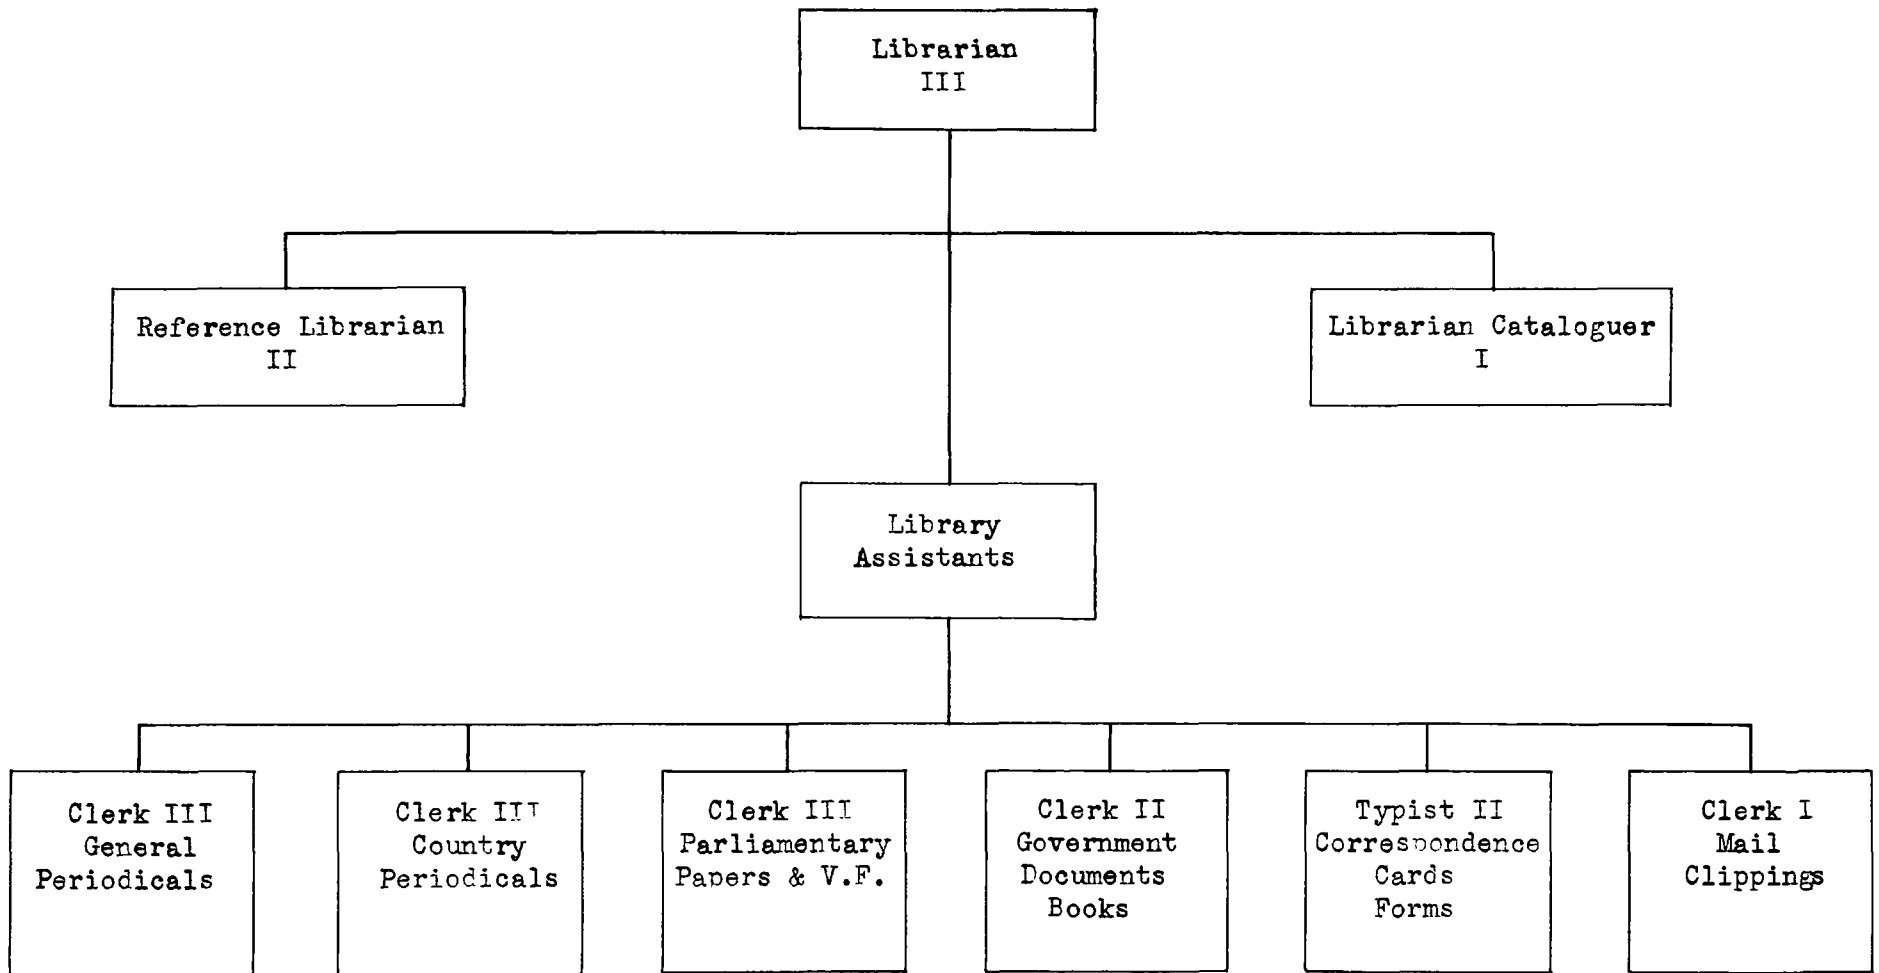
Librarian
III

Reference Librarian
II

Librarian Cataloguer
I

Library
Assistants

Clerk III
General
Periodicals

Clerk III
Country
Periodicals

Clerk III
Parliamentary
Papers & V.F.

Clerk II
Government
Documents
Books

Typist II
Correspondence
Cards
Forms

Clerk I
Mail
Clippings